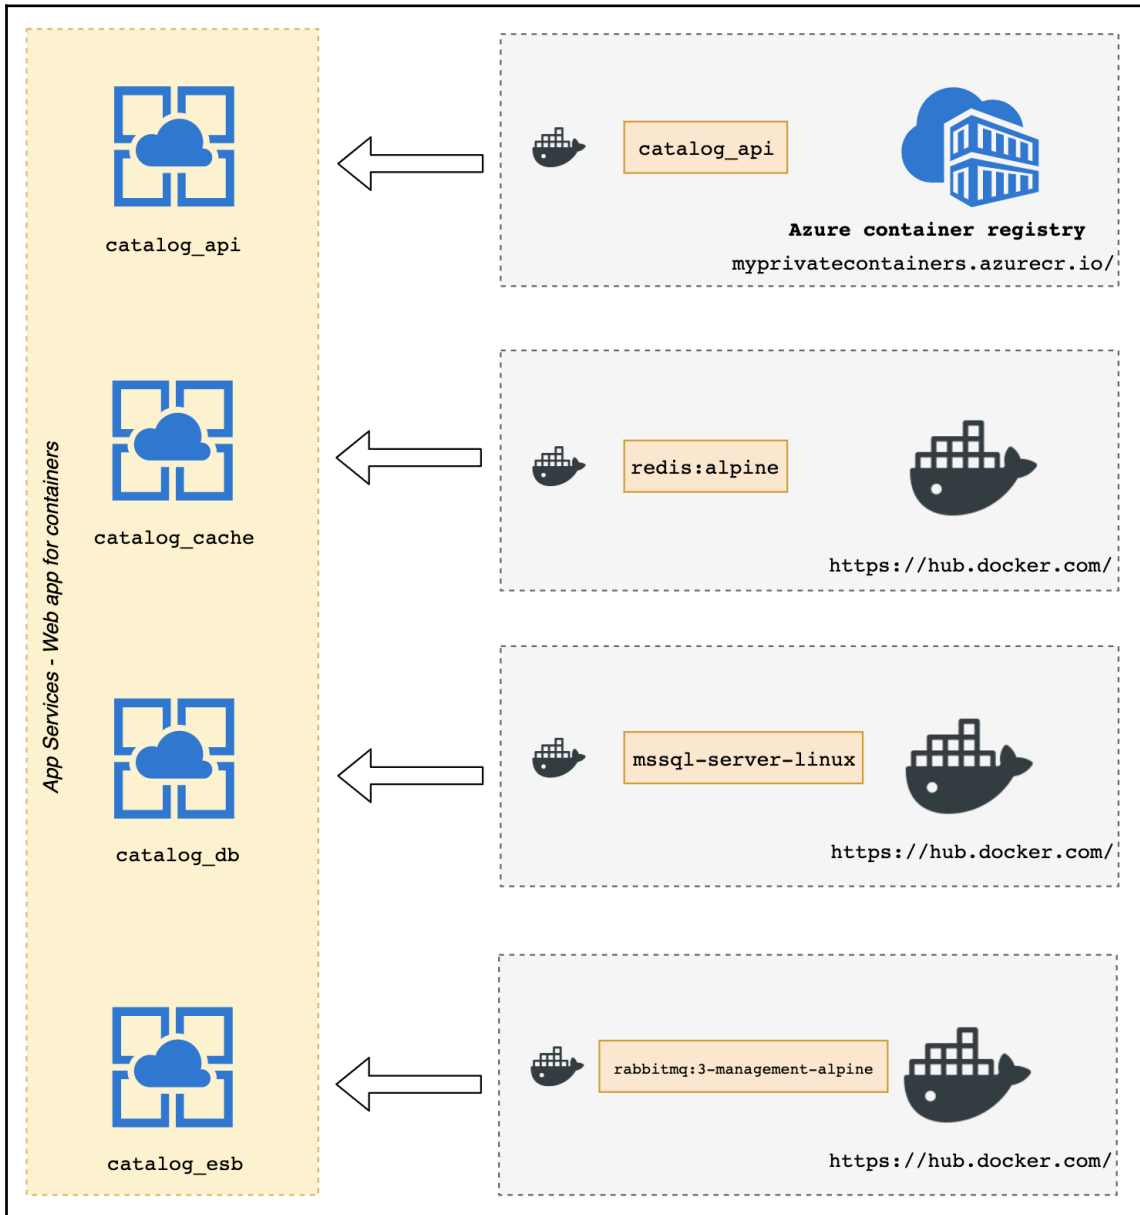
App Services - Web app for containers

catalog_api

catalog_cache

catalog_db

catalog_esb

catalog_api

Azure container registry

myprivatecontainers.azurecr.io/

redis:alpine

https://hub.docker.com/

mssql-server-linux

https://hub.docker.com/

rabbitmq:3-management-alpine

https://hub.docker.com/